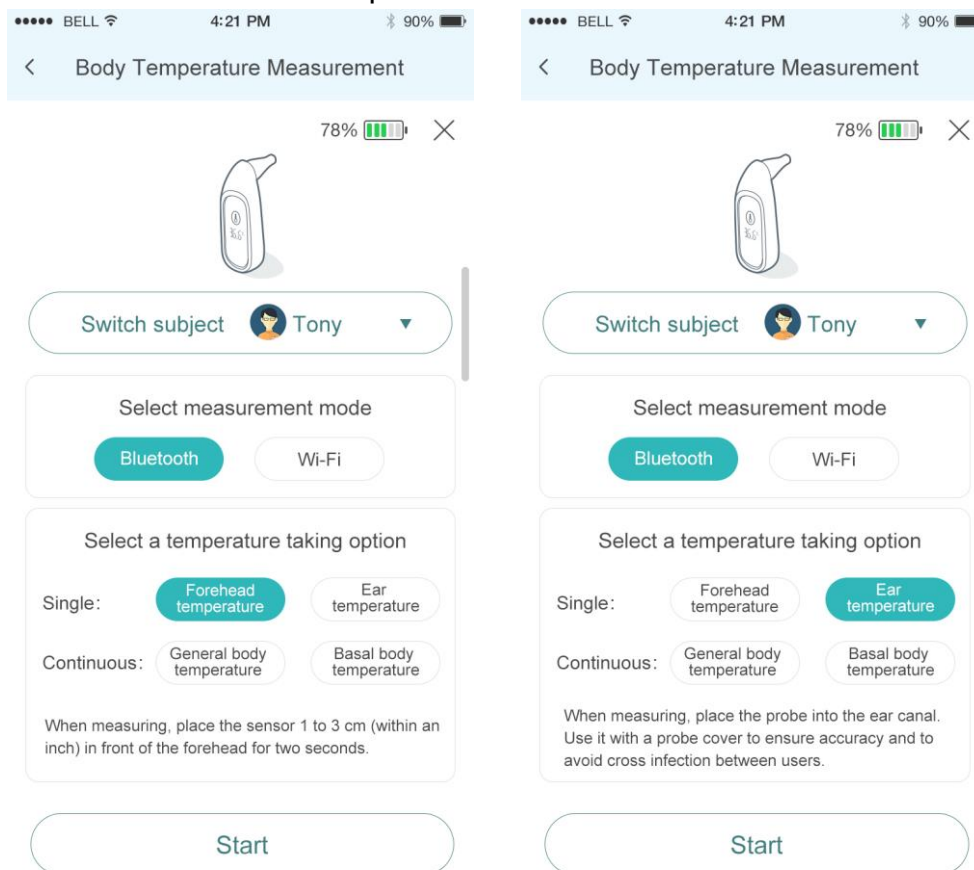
••••• BELL 4:21 PM 90%

<

Body Temperature Measurement

78% ×

Switch subject Tony ▼

Select measurement mode

Bluetooth Wi-Fi

Select a temperature taking option

Single: Forehead temperature Ear temperature

Continuous: General body temperature Basal body temperature

When measuring, place the sensor 1 to 3 cm (within an inch) in front of the forehead for two seconds.

Start

••••• BELL 4:21 PM 90%

<

Body Temperature Measurement

78% ×

Switch subject Tony ▼

Select measurement mode

Bluetooth Wi-Fi

Select a temperature taking option

Single: Forehead temperature Ear temperature

Continuous: General body temperature Basal body temperature

When measuring, place the probe into the ear canal. Use it with a probe cover to ensure accuracy and to avoid cross infection between users.

Start